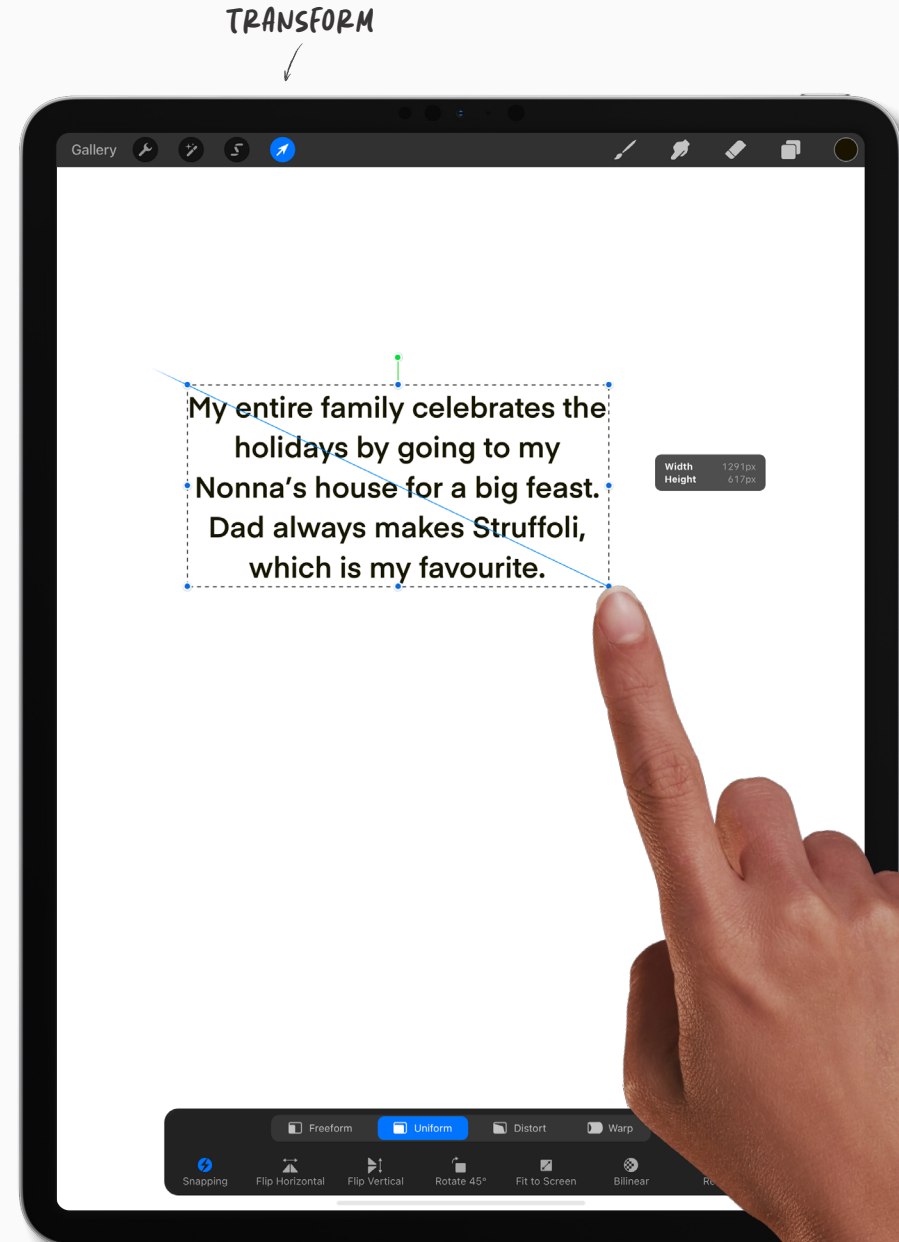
TRANSFORM

Gallery

My entire family celebrates the holidays by going to my Nonna's house for a big feast. Dad always makes Struffoli, which is my favourite.

Width 1291px
Height 617px

Freeform
Uniform
Distort
Warp

Snapping
Flip Horizontal
Flip Vertical
Rotate 45°
Fit to Screen
Bilinear
Re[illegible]